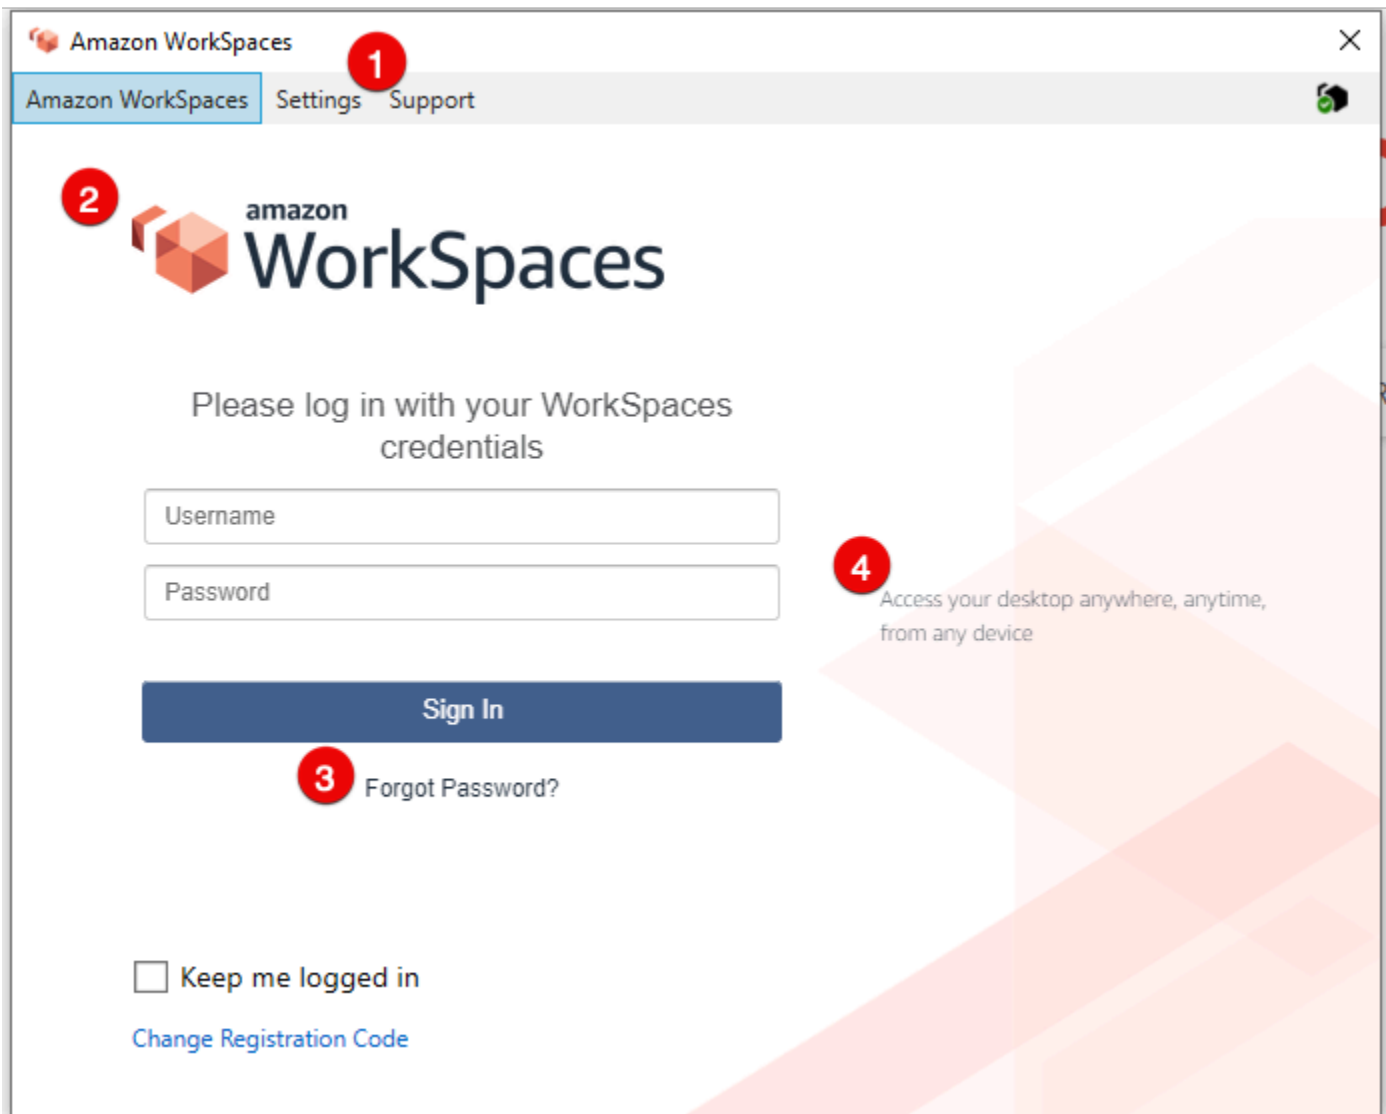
Amazon WorkSpaces

Amazon WorkSpaces Settings 1 Support

2

amazon
WorkSpaces

Please log in with your WorkSpaces credentials

Username

Password

4 Access your desktop anywhere, anytime, from any device

Sign In

3 Forgot Password?

Keep me logged in

Change Registration Code